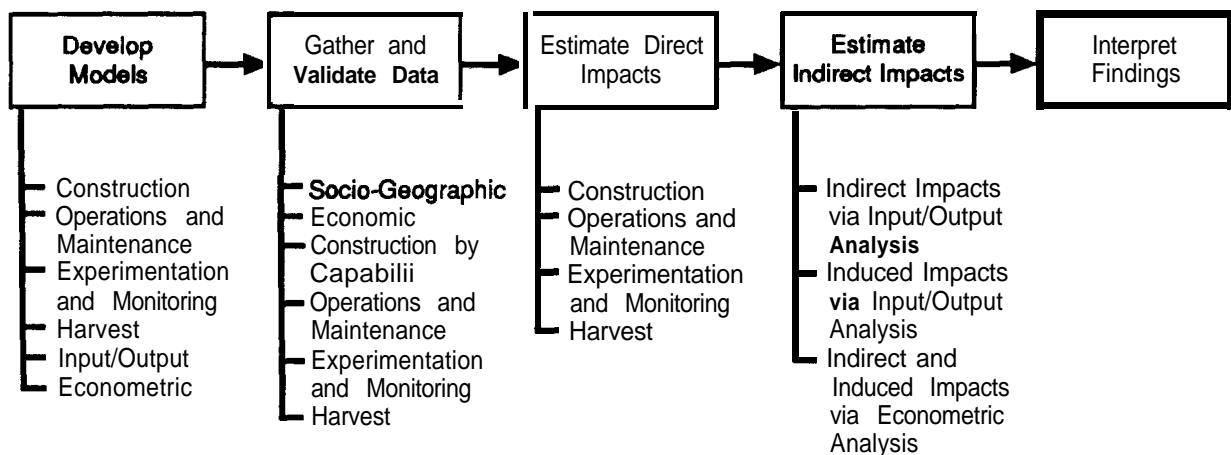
Develop Models

Construction
Operations and Maintenance
Experimentation and Monitoring
Harvest
Input/Output
Econometric

Gather and Validate Data

Socio-Geographic
Economic
Construction by Capabilii
Operations and Maintenance
Experimentation and Monitoring
Harvest

Estimate Direct Impacts

Construction
Operations and Maintenance
Experimentation and Monitoring
Harvest

Estimate Indirect Impacts

Indirect Impacts via Input/Output Analysis
Induced Impacts via Input/Output Analysis
Indirect and Induced Impacts via Econometric Analysis

Interpret Findings